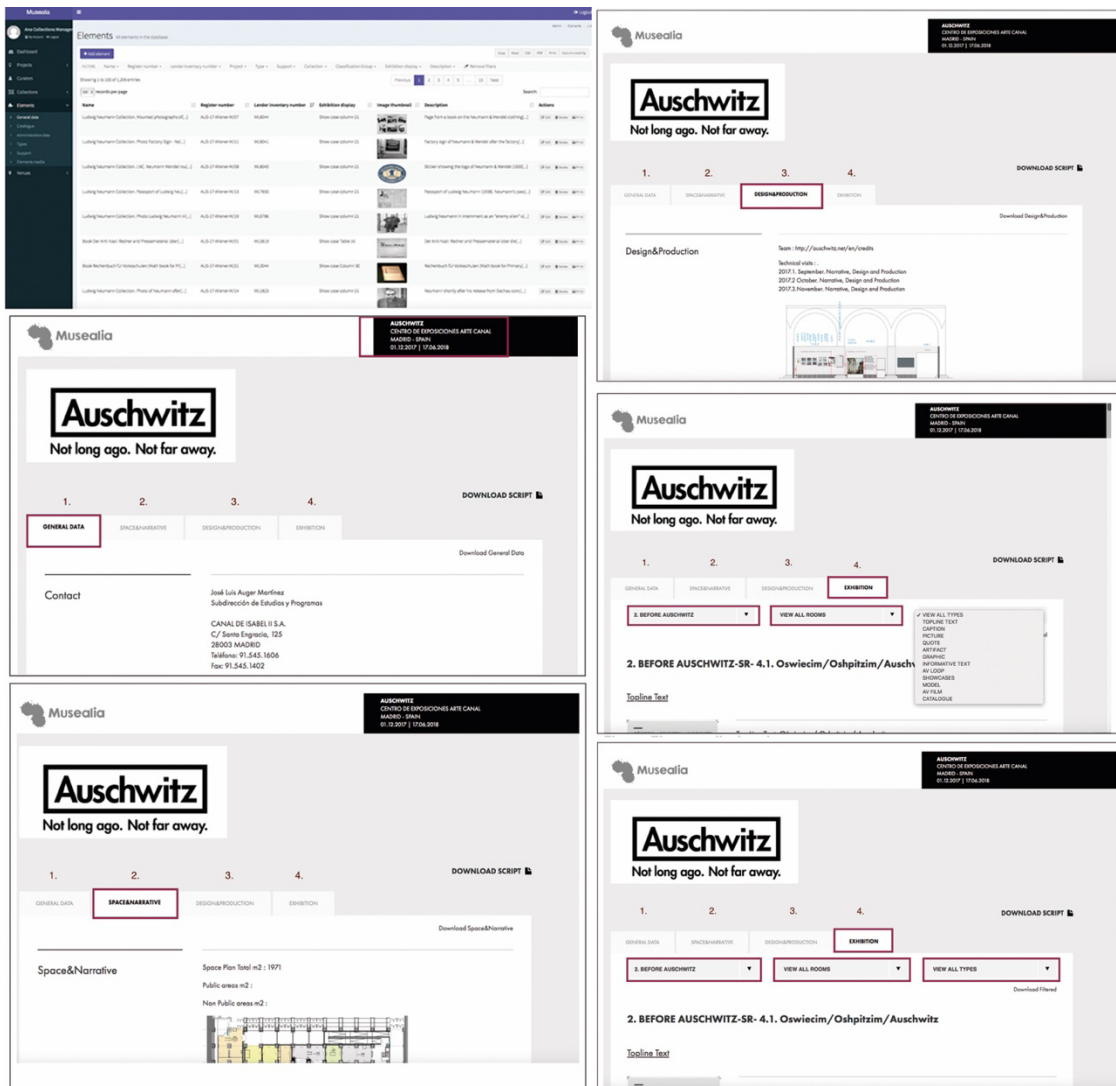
Musealia

Elements

+ Add element

Dashboard
Projects
Curators
Collections
Elements
General data
Catalogue
Types
Support
Venues

| Name | Register number | Lender inventory number | Exhibition display | Image thumbnail | Description | Actions |
|---|---|---|---|---|---|---|
| Ludwig Neumann Collection. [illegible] | AUS-17-Wiener-NC07 | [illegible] | Show case column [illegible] | | Page from a book on the Neumann & Mendel clothing[...] | |
| Ludwig Neumann Collection. Photo: Factory Sign - Nel[...] | AUS-17-Wiener-NC01 | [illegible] | Show case column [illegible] | | Factory sign of Neumann & Mendel after the factory[...] | |
| Ludwig Neumann Collection. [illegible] | AUS-17-Wiener-NC08 | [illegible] | Show case column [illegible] | | Sticker showing the logo of Neumann & Mendel [...] | |
| Ludwig Neumann Collection. Passport of Ludwig Ne[...] | AUS-17-Wiener-NC03 | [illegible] | Show case column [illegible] | | Passport of Ludwig Neumann [...] | |
| Ludwig Neumann Collection. Photo: Ludwig Neumann in[...] | AUS-17-Wiener-NC09 | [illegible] | Show case column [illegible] | | Ludwig Neumann in internment as an "enemy alien" [...] | |
| Book Der Anti-Nazi: Redner und Pressematerial über[...] | AUS-17-Wiener-NC01 | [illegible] | Show case Table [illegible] | | Der Anti-Nazi: Redner und Pressematerial über die[...] | |
| Book Rechenbuch für Volksschulen [...] | AUS-17-Wiener-NC02 | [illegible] | Show case Column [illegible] | | Rechenbuch für Volksschulen (Math book for Primary[...] | |
| Ludwig Neumann Collection. Photo of Neumann after[...] | AUS-17-Wiener-NC04 | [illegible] | Show case column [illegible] | | Neumann shortly after his release from Sachsenhausen[...] | |

Musealia

AUSCHWITZ
CENTRO DE EXPOSICIONES ARTE CANAL
MADRID - SPAIN
01.12.2017 | 17.06.2018

Auschwitz
Not long ago. Not far away.

1. 2. 3. 4.
DOWNLOAD SCRIPT
GENERAL DATA | SPACE&NARRATIVE | DESIGN&PRODUCTION | EXHIBITION

Download Design&Production

Design&Production

Team : http://auschwitz.net/en/credits

Technical visits :
2017.1. September. Narrative, Design and Production
2017.2 October. Narrative, Design and Production
2017.3 November. Narrative, Design and Production

Musealia

AUSCHWITZ
CENTRO DE EXPOSICIONES ARTE CANAL
MADRID - SPAIN
01.12.2017 | 17.06.2018

Auschwitz
Not long ago. Not far away.

1. 2. 3. 4.
DOWNLOAD SCRIPT
GENERAL DATA | SPACE&NARRATIVE | DESIGN&PRODUCTION | EXHIBITION

Download General Data

Contact

José Luis Auger Martínez
Subdirección de Estudios y Programas

CANAL DE ISABEL II S.A.
C/ Santa Engracia, 125
28003 MADRID
Teléfono: 91.545.1606
Fax: 91.545.1402

Musealia

AUSCHWITZ
CENTRO DE EXPOSICIONES ARTE CANAL
MADRID - SPAIN
01.12.2017 | 17.06.2018

Auschwitz
Not long ago. Not far away.

1. 2. 3. 4.
DOWNLOAD SCRIPT
GENERAL DATA | SPACE&NARRATIVE | DESIGN&PRODUCTION | EXHIBITION

2. BEFORE AUSCHWITZ | VIEW ALL ROOMS
✓ VIEW ALL TYPES
TOPLINE TEXT
CAPTION
PICTURE
QUOTE
ARTIFACT
GRAPHIC
INFORMATIVE TEXT
AV LOOP
SHOWCASES
MODEL
AV FILM
CATALOGUE

2. BEFORE AUSCHWITZ-SR- 4.1. Oswiecim/Oshpitzim/Auschw

Topline Text

Musealia

AUSCHWITZ
CENTRO DE EXPOSICIONES ARTE CANAL
MADRID - SPAIN
01.12.2017 | 17.06.2018

Auschwitz
Not long ago. Not far away.

1. 2. 3. 4.
DOWNLOAD SCRIPT
GENERAL DATA | SPACE&NARRATIVE | DESIGN&PRODUCTION | EXHIBITION

Download Space&Narrative

Space&Narrative

Space Plan Total m2 : 1971
Public areas m2 :
Non Public areas m2 :

Musealia

AUSCHWITZ
CENTRO DE EXPOSICIONES ARTE CANAL
MADRID - SPAIN
01.12.2017 | 17.06.2018

Auschwitz
Not long ago. Not far away.

1. 2. 3. 4.
DOWNLOAD SCRIPT
GENERAL DATA | SPACE&NARRATIVE | DESIGN&PRODUCTION | EXHIBITION

2. BEFORE AUSCHWITZ | VIEW ALL ROOMS | VIEW ALL TYPES
Download Filtered

2. BEFORE AUSCHWITZ-SR- 4.1. Oswiecim/Oshpitzim/Auschwitz

Topline Text